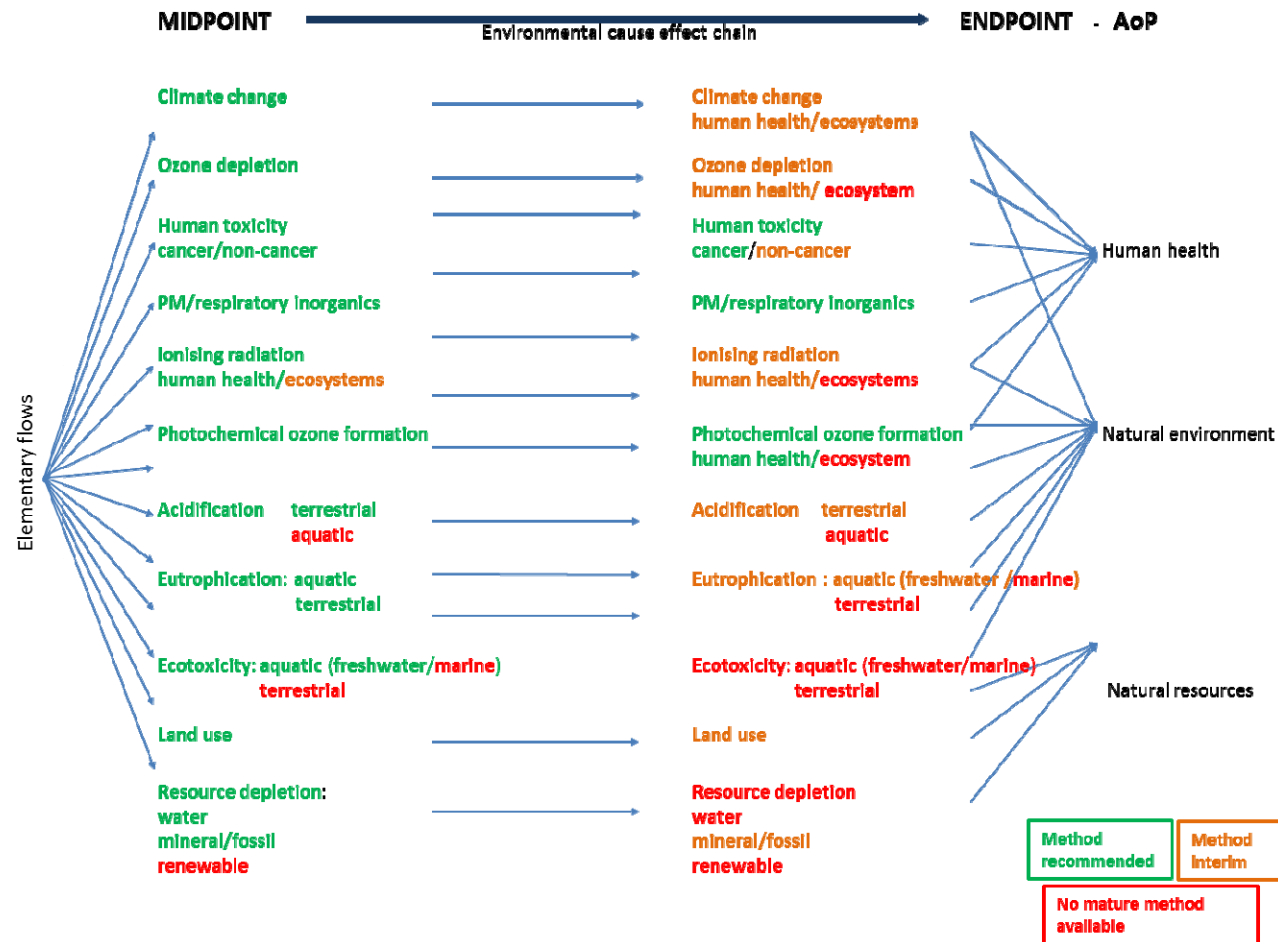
MIDPOINT

Environmental cause effect chain

ENDPOINT - AoP

Elementary flows

Climate change

Ozone depletion

Human toxicity
cancer/non-cancer

PM/respiratory inorganics

Ionising radiation
human health/ecosystems

Photochemical ozone formation

Acidification terrestrial
aquatic

Eutrophication: aquatic
terrestrial

Ecotoxicity: aquatic (freshwater/marine)
terrestrial

Land use

Resource depletion:
water
mineral/fossil
renewable

Climate change
human health/ecosystems

Ozone depletion
human health/ ecosystem

Human toxicity
cancer/non-cancer

PM/respiratory inorganics

Ionising radiation
human health/ecosystems

Photochemical ozone formation
human health/ecosystem

Acidification terrestrial
aquatic

Eutrophication : aquatic (freshwater /marine)
terrestrial

Ecotoxicity: aquatic (freshwater/marine)
terrestrial

Land use

Resource depletion
water
mineral/fossil
renewable

Human health

Natural environment

Natural resources

Method recommended

Method interim

No mature method available